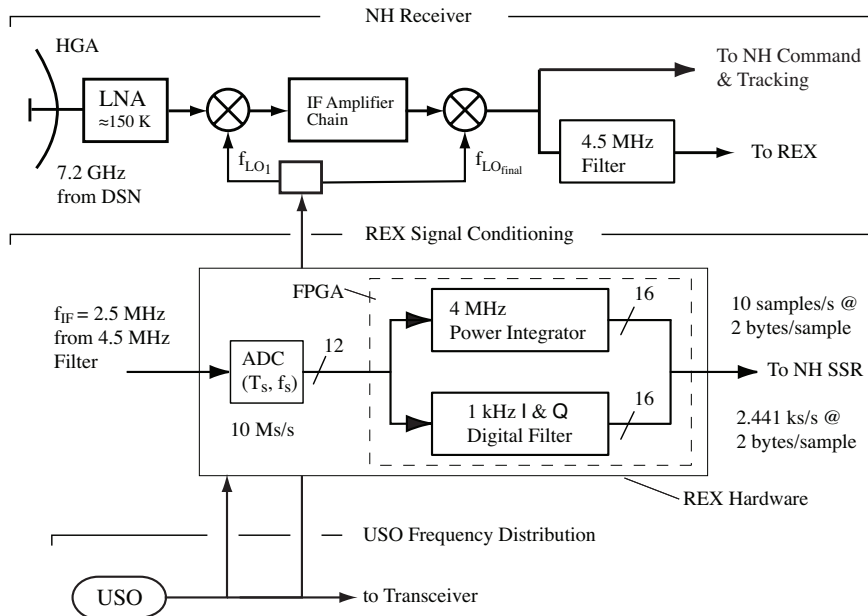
NH Receiver

HGA

LNA
≈150 K

IF Amplifier Chain

To NH Command & Tracking

4.5 MHz Filter

To REX

7.2 GHz from DSN

$f_{LO_1}$

$f_{LO_{final}}$

REX Signal Conditioning

FPGA

$f_{IF}$ = 2.5 MHz from 4.5 MHz Filter

ADC
($T_s$, $f_s$)

12

10 Ms/s

4 MHz Power Integrator

16

1 kHz I & Q Digital Filter

16

10 samples/s @ 2 bytes/sample

To NH SSR

2.441 ks/s @ 2 bytes/sample

REX Hardware

USO Frequency Distribution

USO

to Transceiver